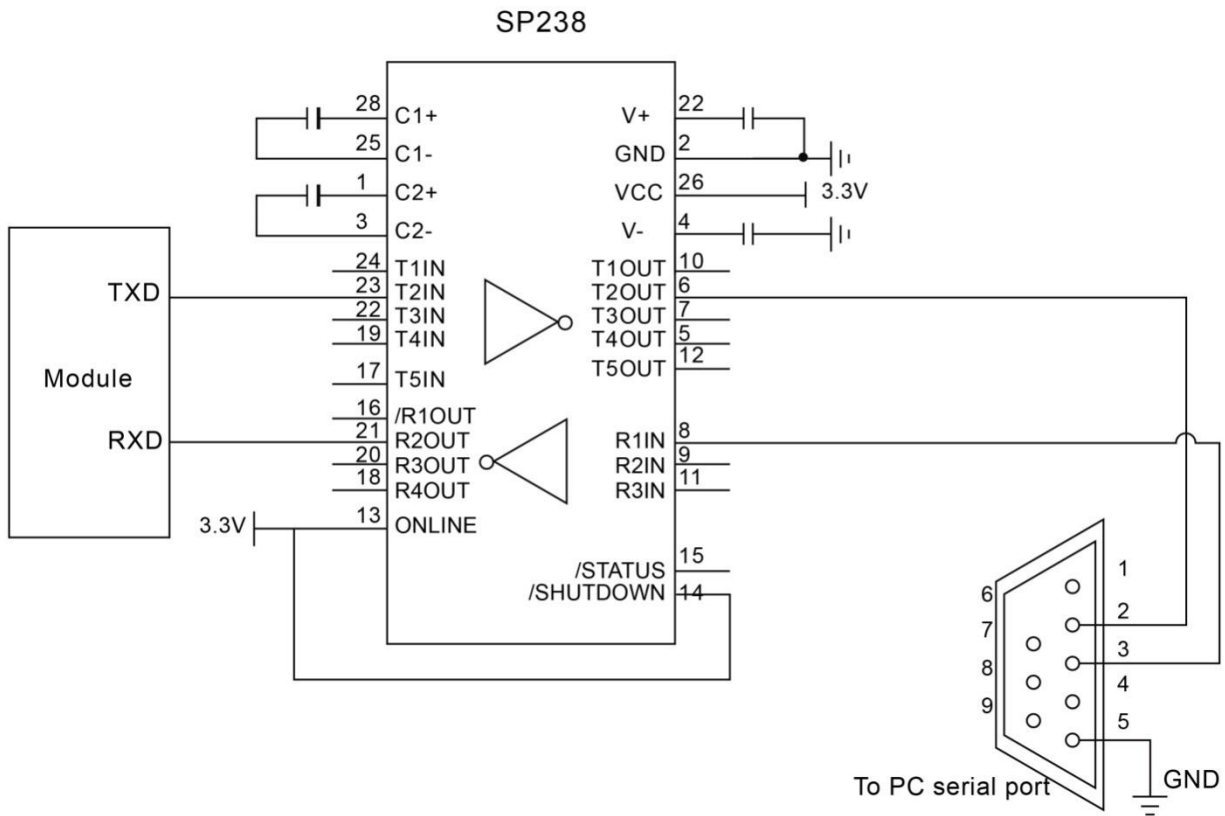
SP238

28 C1+
25 C1-
1 C2+
3 C2-
24 T1IN
23 T2IN
22 T3IN
19 T4IN
17 T5IN
16 /R1OUT
21 R2OUT
20 R3OUT
18 R4OUT
13 ONLINE

V+ 22
GND 2
VCC 26
3.3V
V- 4
T1OUT 10
T2OUT 6
T3OUT 7
T4OUT 5
T5OUT 12
R1IN 8
R2IN 9
R3IN 11
/STATUS 15
/SHUTDOWN 14

TXD
Module
RXD
3.3V

1
6
2
7
3
8
4
9
5
GND
To PC serial port